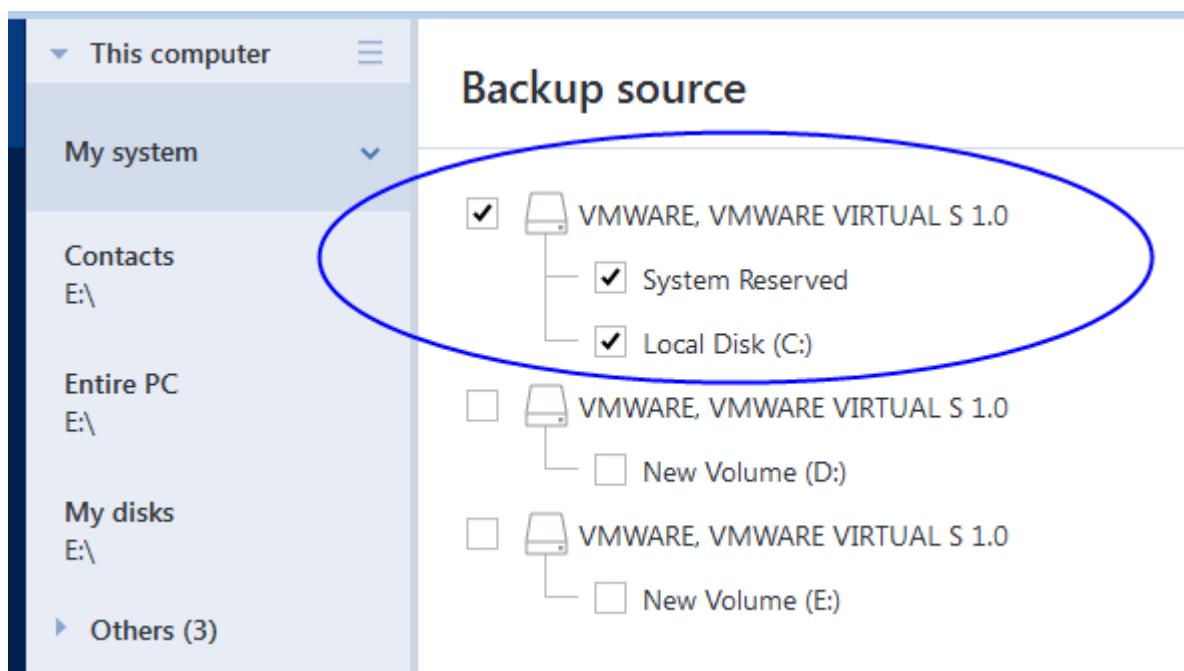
This computer

My system

Contacts
E:\

Entire PC
E:\

My disks
E:\

Others (3)

Backup source

VMWARE, VMWARE VIRTUAL S 1.0
System Reserved
Local Disk (C:)

VMWARE, VMWARE VIRTUAL S 1.0
New Volume (D:)

VMWARE, VMWARE VIRTUAL S 1.0
New Volume (E:)